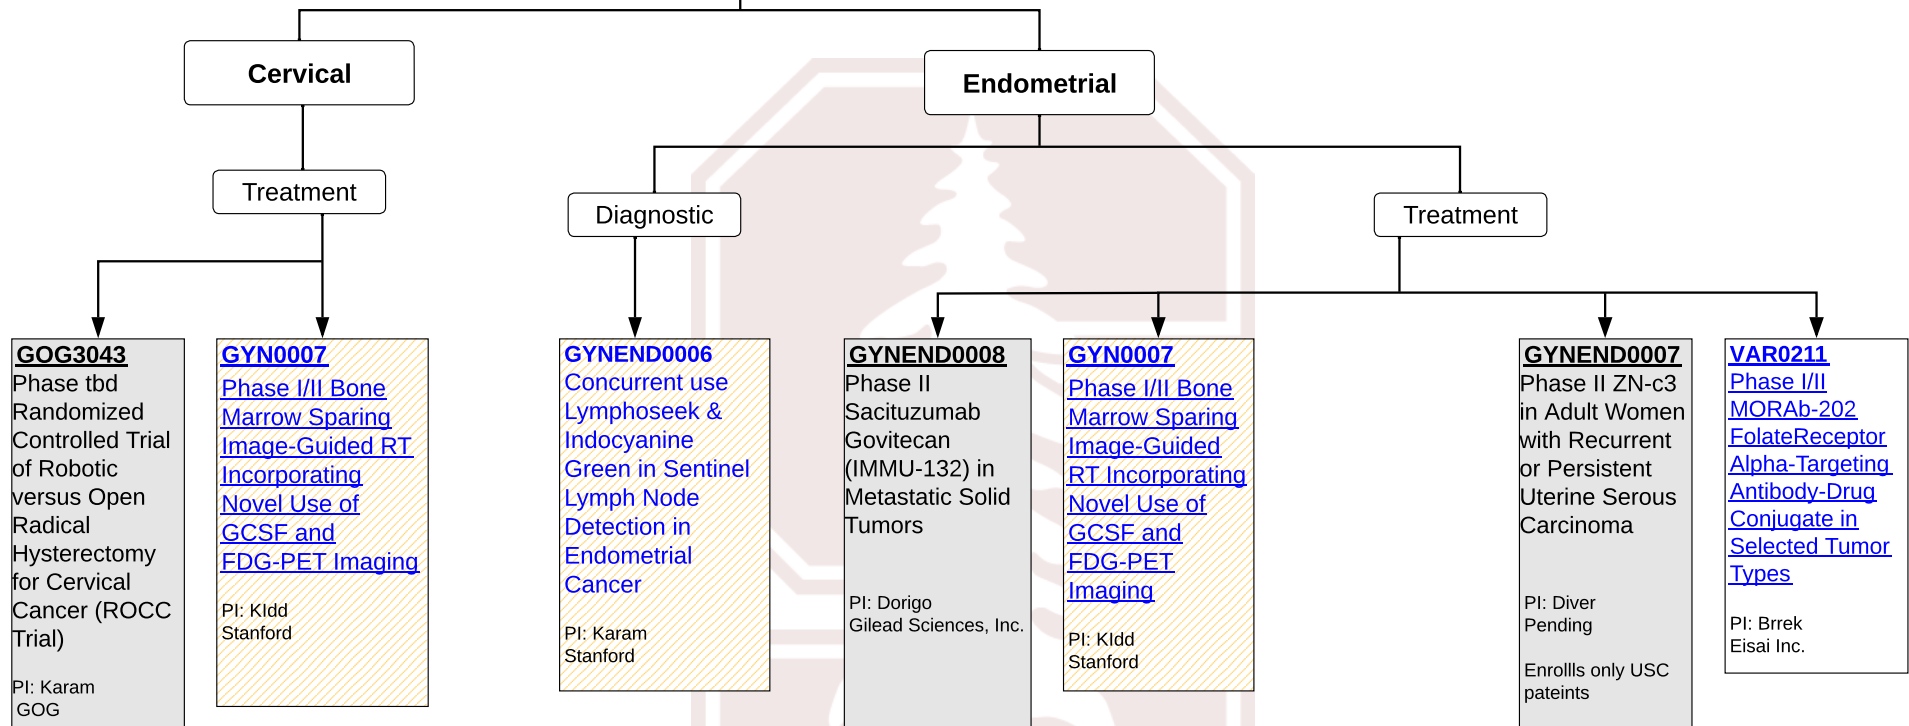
Cervical

Endometrial

Treatment

Diagnostic

Treatment

GOG3043
Phase tbd Randomized Controlled Trial of Robotic versus Open Radical Hysterectomy for Cervical Cancer (ROCC Trial)

PI: Karam
GOG

GYN0007
Phase I/II Bone Marrow Sparing Image-Guided RT Incorporating Novel Use of GCSF and FDG-PET Imaging

PI: KIdd
Stanford

GYNEND0006
Concurrent use Lymphoseek & Indocyanine Green in Sentinel Lymph Node Detection in Endometrial Cancer

PI: Karam
Stanford

GYNEND0008
Phase II Sacituzumab Govitecan (IMMU-132) in Metastatic Solid Tumors

PI: Dorigo
Gilead Sciences, Inc.

GYN0007
Phase I/II Bone Marrow Sparing Image-Guided RT Incorporating Novel Use of GCSF and FDG-PET Imaging

PI: KIdd
Stanford

GYNEND0007
Phase II ZN-c3 in Adult Women with Recurrent or Persistent Uterine Serous Carcinoma

PI: Diver
Pending

Enrollls only USC pateints

VAR0211
Phase I/II MORAb-202 FolateReceptor Alpha-Targeting Antibody-Drug Conjugate in Selected Tumor Types

PI: Brrek
Eisai Inc.